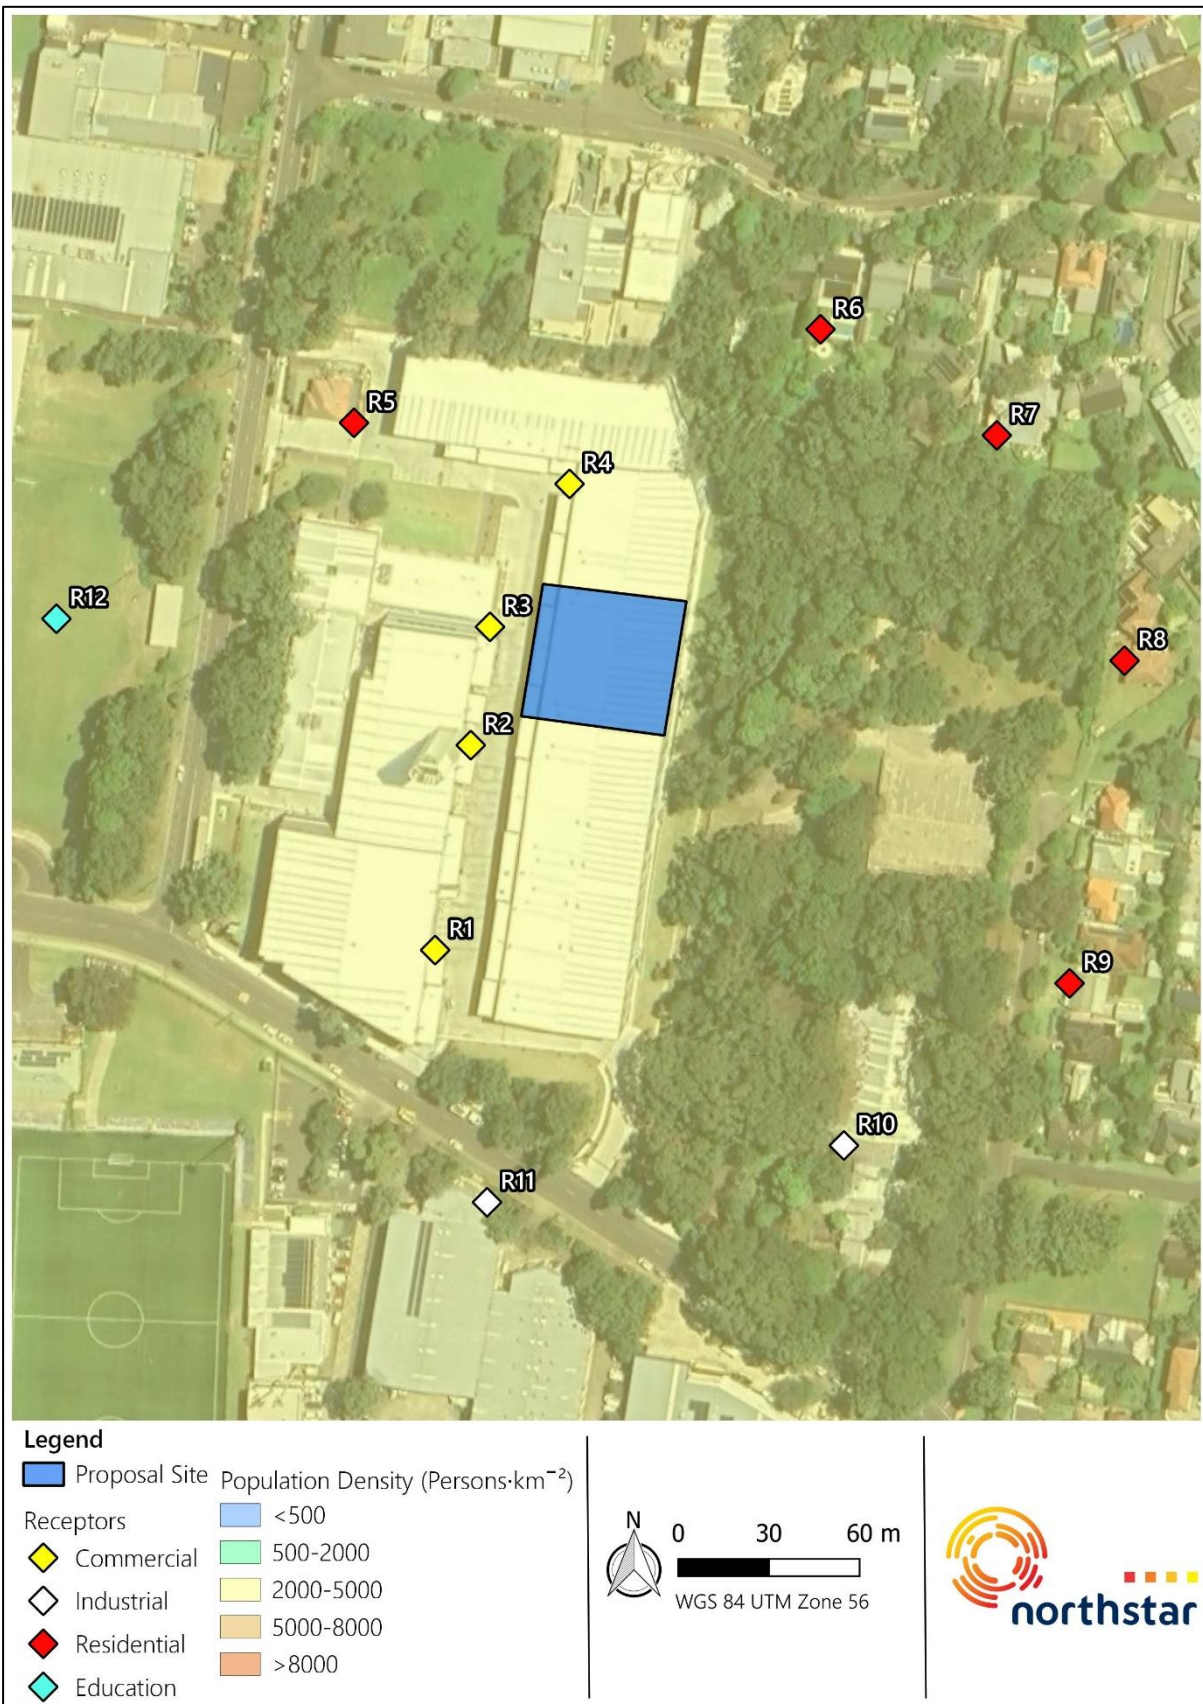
R6
R5
R7
R4
R12
R3
R8
R2
R1
R9
R10
R11

Legend
Proposal Site
Receptors
Commercial
Industrial
Residential
Education
Population Density (Persons·km$^{-2}$)
<500
500-2000
2000-5000
5000-8000
>8000

N
0 30 60 m
WGS 84 UTM Zone 56

northstar